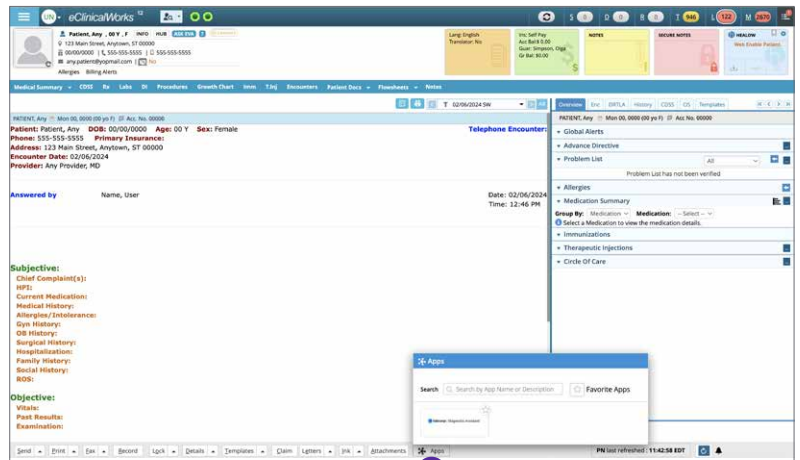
UN eClinicalWorks 12

S 0 D 0 R 0 T 946 L 122 M 2670

Patient, Any , 00 Y , F INFO HUB ASK EVA
123 Main Street, Anytown, ST 00000
00/00/0000 | 555-555-5555 | 555-555-5555
any.patient@yopmail.com | No
Allergies Billing Alerts

Lang: English
Translator: No

Ins: Self Pay
Acc Bal: $ 0.00
Guar: Simpson, Olga
Gr Bal: $0.00

NOTES

SECURE NOTES

HEALOW
Web Enable Patient

Medical Summary CDSS Rx Labs DI Procedures Growth Chart Imm T.Inj Encounters Patient Docs Flowsheets Notes

T 02/06/2024 SW

PATIENT, Any Mon 00, 0000 (00 yo F) Acc No. 00000

Patient: Patient, Any DOB: 00/00/0000 Age: 00 Y Sex: Female
Telephone Encounter
Phone: 555-555-5555 Primary Insurance:
Address: 123 Main Street, Anytown, ST 00000
Encounter Date: 02/06/2024
Provider: Any Provider, MD

Answered by Name, User
Date: 02/06/2024
Time: 12:46 PM

Subjective:
Chief Complaint(s):
HPI:
Current Medication:
Medical History:
Allergies/Intolerance:
Gyn History:
OB History:
Surgical History:
Hospitalization:
Family History:
Social History:
ROS:

Objective:
Vitals:
Past Results:
Examination:

Send Print Fax Record Lock Details Templates Claim Letters Ink Attachments Apps

Overview Enc ORTLA History CDSS OS Templates

PATIENT, Any Mon 00, 0000 (00 yo F) Acc No. 00000

Global Alerts
Advance Directive
Problem List All
Problem List has not been verified
Allergies
Medication Summary
Group By: Medication Medication: -- Select --
Select a Medication to view the medication details.
Immunizations
Therapeutic Injections
Circle Of Care

Apps
Search Search by App Name or Description Favorite Apps
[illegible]

PN last refreshed : 11:42:58 EDT